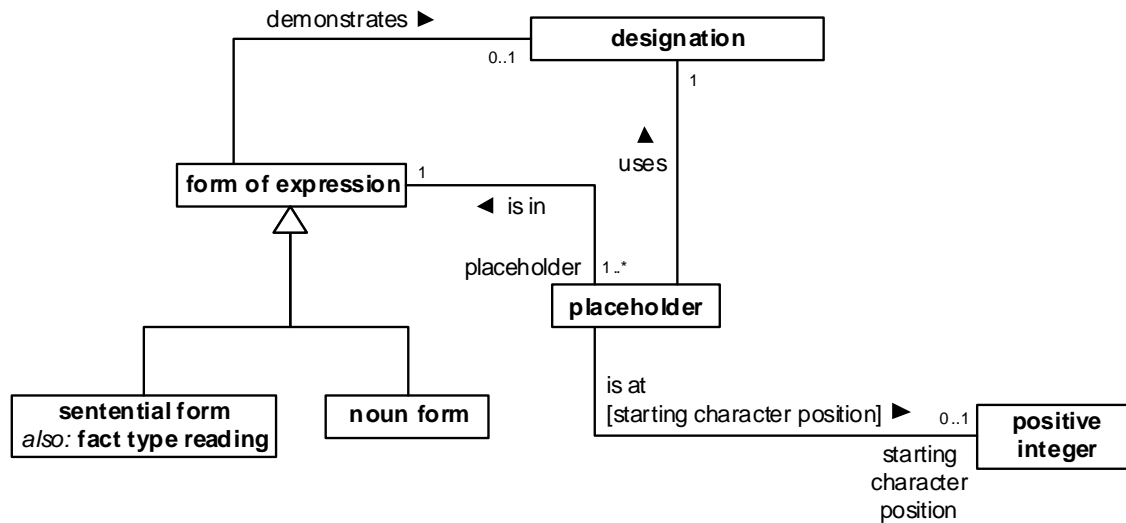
demonstrates ►

0..1

designation

1

▲
uses

form of expression

1

◄ is in

placeholder

1..*

placeholder

is at
[starting character position] ►

0..1

positive integer

starting character position

sentential form
*also:* fact type reading

noun form